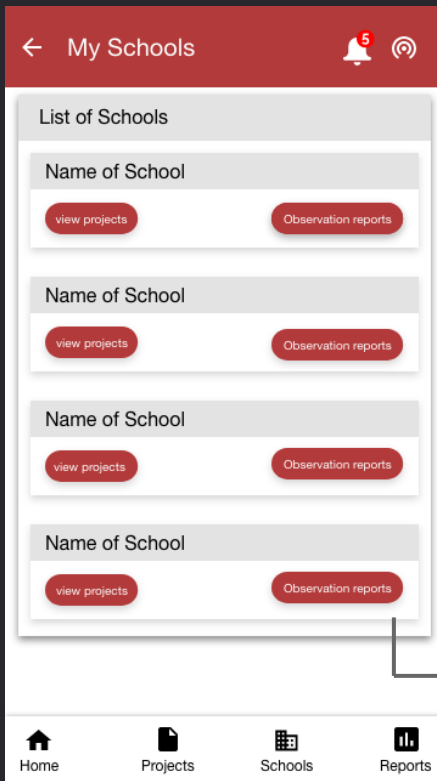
My Schools

5

List of Schools

Name of School

view projects

Observation reports

Name of School

view projects

Observation reports

Name of School

view projects

Observation reports

Name of School

view projects

Observation reports

Home

Projects

Schools

Reports